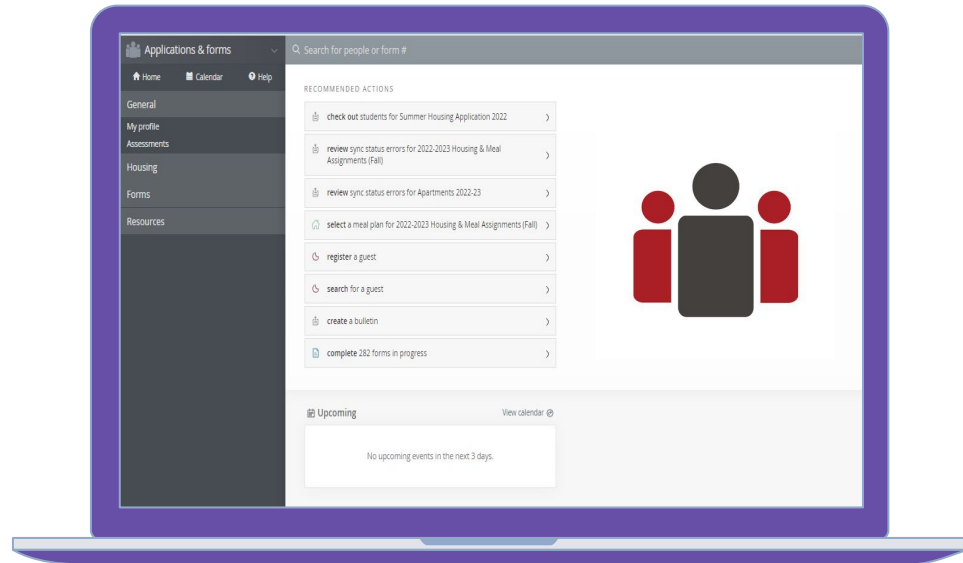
Applications & forms

Home Calendar Help

General

My profile

Assessments

Housing

Forms

Resources

Search for people or form #

RECOMMENDED ACTIONS

check out students for Summer Housing Application 2022

review sync status errors for 2022-2023 Housing & Meal Assignments (Fall)

review sync status errors for Apartments 2022-23

select a meal plan for 2022-2023 Housing & Meal Assignments (Fall)

register a guest

search for a guest

create a bulletin

complete 282 forms in progress

Upcoming

View calendar

No upcoming events in the next 3 days.